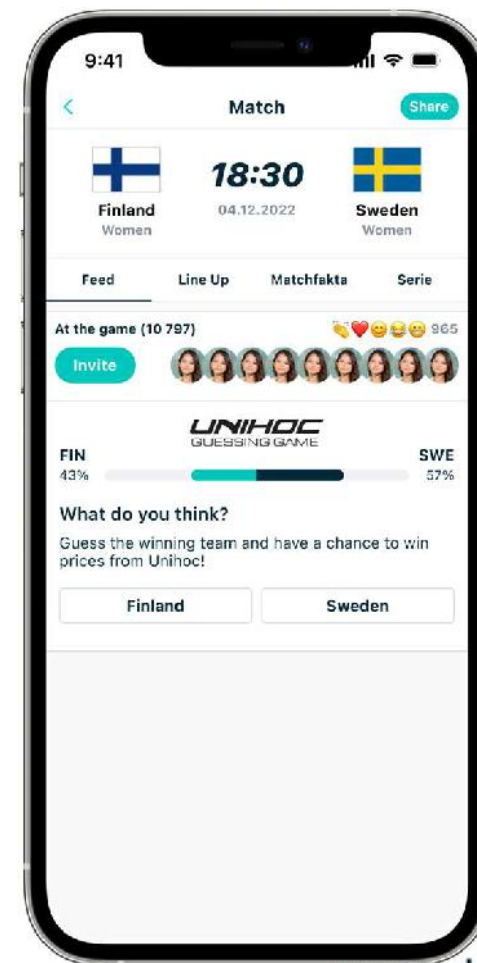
9:41

<

Match

Share

18:30

Finland
Women

04.12.2022

Sweden
Women

Feed

Line Up

Matchfakta

Serie

At the game (10 797)

965

Invite

UNIHOC
GUESSING GAME

FIN
43%

SWE
57%

What do you think?

Guess the winning team and have a chance to win prices from Unihoc!

Finland

Sweden